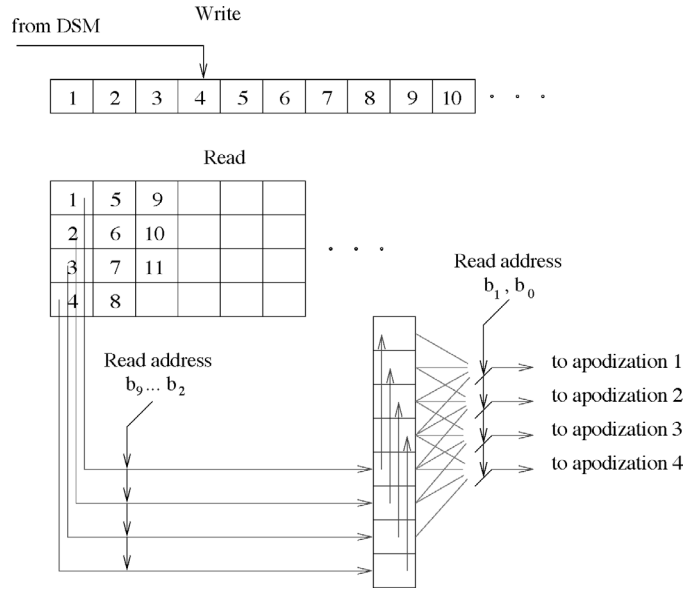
Write

from DSM

| 1 | 2 | 3 | 4 | 5 | 6 | 7 | 8 | 9 | 10 |
|---|---|---|---|---|---|---|---|---|---|

. . .

Read

| 1 | 5 | 9 | | | |
|---|---|---|---|---|---|
| 2 | 6 | 10 | | | |
| 3 | 7 | 11 | | | |
| 4 | 8 | | | | |

. . .

Read address $b_1, b_0$

Read address $b_9 \ldots b_2$

to apodization 1

to apodization 2

to apodization 3

to apodization 4